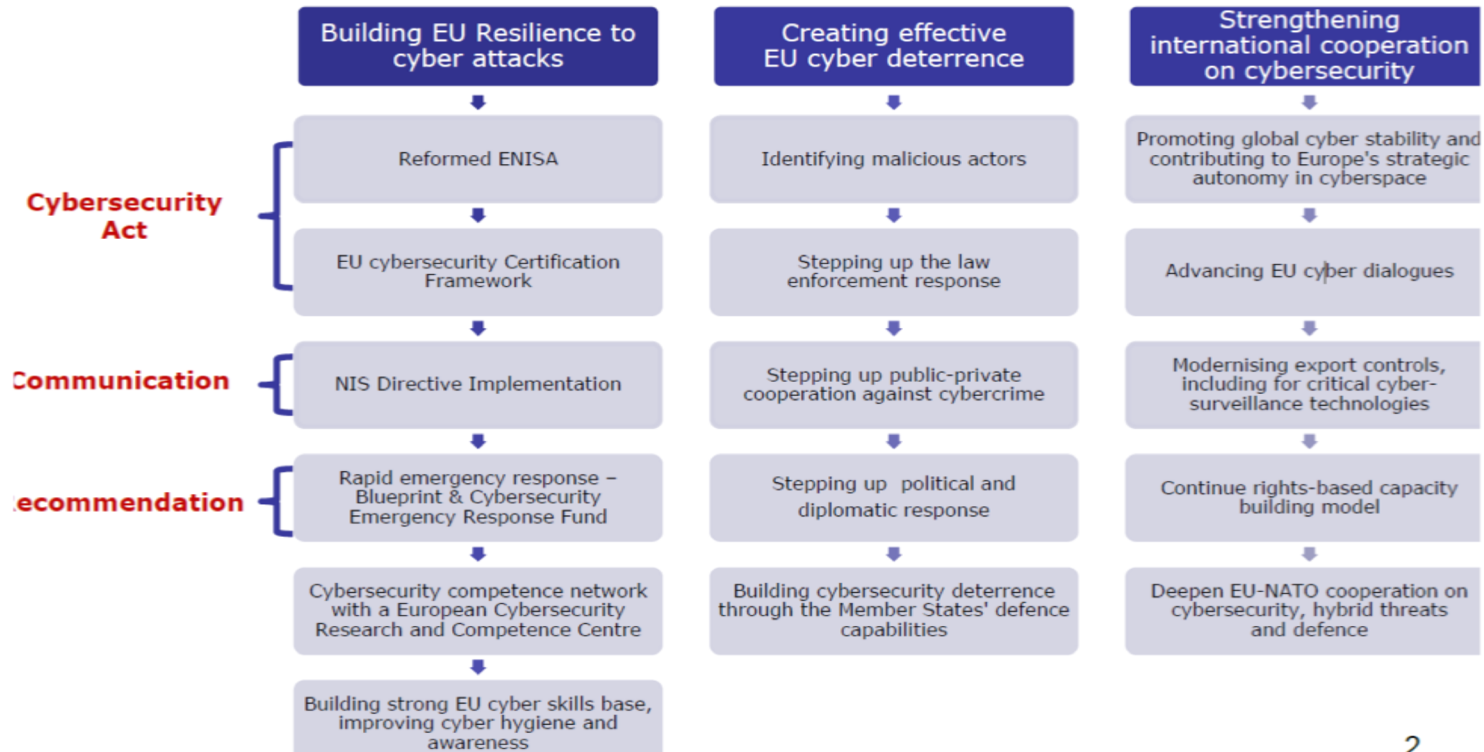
Cybersecurity Act

Communication

ecommendation

Building EU Resilience to cyber attacks

Reformed ENISA

EU cybersecurity Certification Framework

NIS Directive Implementation

Rapid emergency response – Blueprint & Cybersecurity Emergency Response Fund

Cybersecurity competence network with a European Cybersecurity Research and Competence Centre

Building strong EU cyber skills base, improving cyber hygiene and awareness

Creating effective EU cyber deterrence

Identifying malicious actors

Stepping up the law enforcement response

Stepping up public-private cooperation against cybercrime

Stepping up political and diplomatic response

Building cybersecurity deterrence through the Member States' defence capabilities

Strengthening international cooperation on cybersecurity

Promoting global cyber stability and contributing to Europe's strategic autonomy in cyberspace

Advancing EU cyber dialogues

Modernising export controls, including for critical cyber-surveillance technologies

Continue rights-based capacity building model

Deepen EU-NATO cooperation on cybersecurity, hybrid threats and defence

2